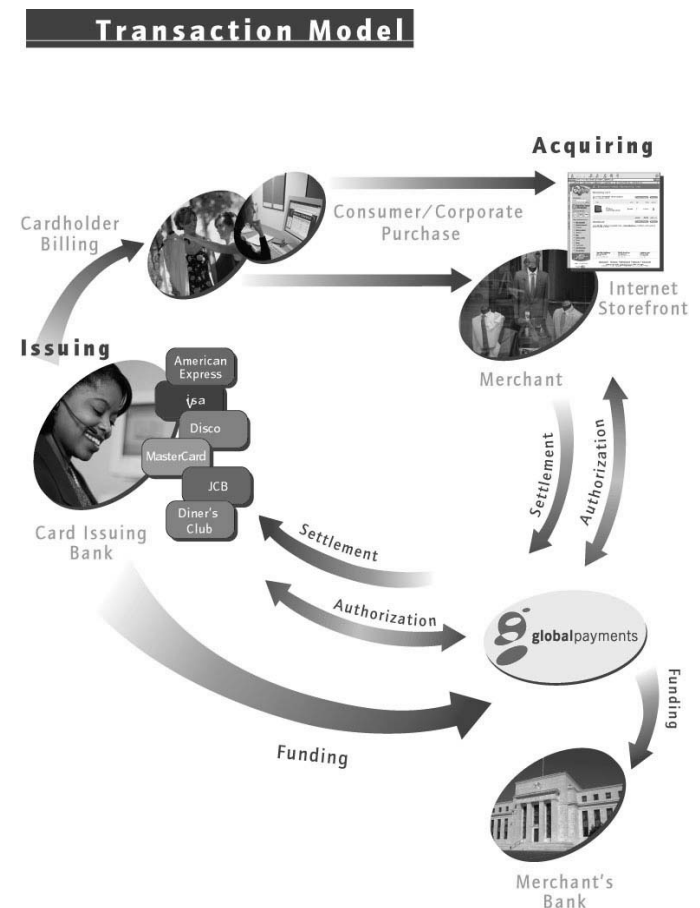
Transaction Model

Acquiring

Cardholder Billing

Consumer/Corporate Purchase

Internet Storefront

Issuing

American Express

isa

Disco

MasterCard

JCB

Diner's Club

Merchant

Settlement

Authorization

Card Issuing Bank

Settlement

Authorization

globalpayments

Funding

Funding

Merchant's Bank